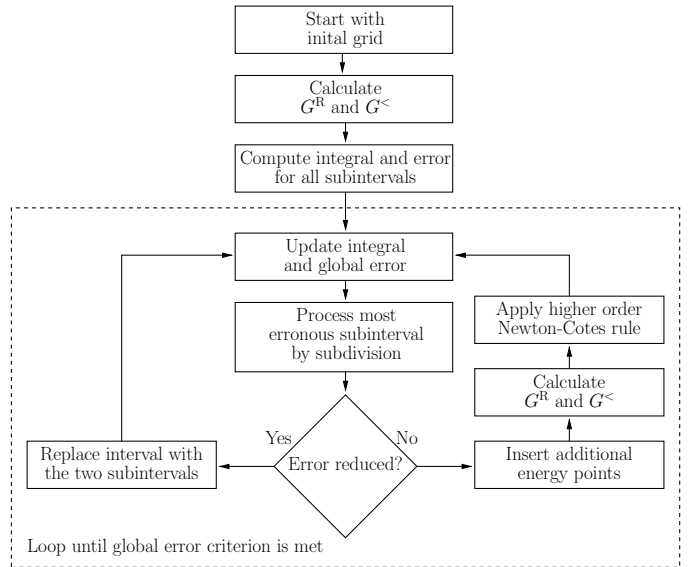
Start with inital grid

Calculate $G^{\mathrm{R}}$ and $G^{<}$

Compute integral and error for all subintervals

Update integral and global error

Process most erronous subinterval by subdivision

Error reduced?

Yes

No

Replace interval with the two subintervals

Insert additional energy points

Calculate $G^{\mathrm{R}}$ and $G^{<}$

Apply higher order Newton-Cotes rule

Loop until global error criterion is met